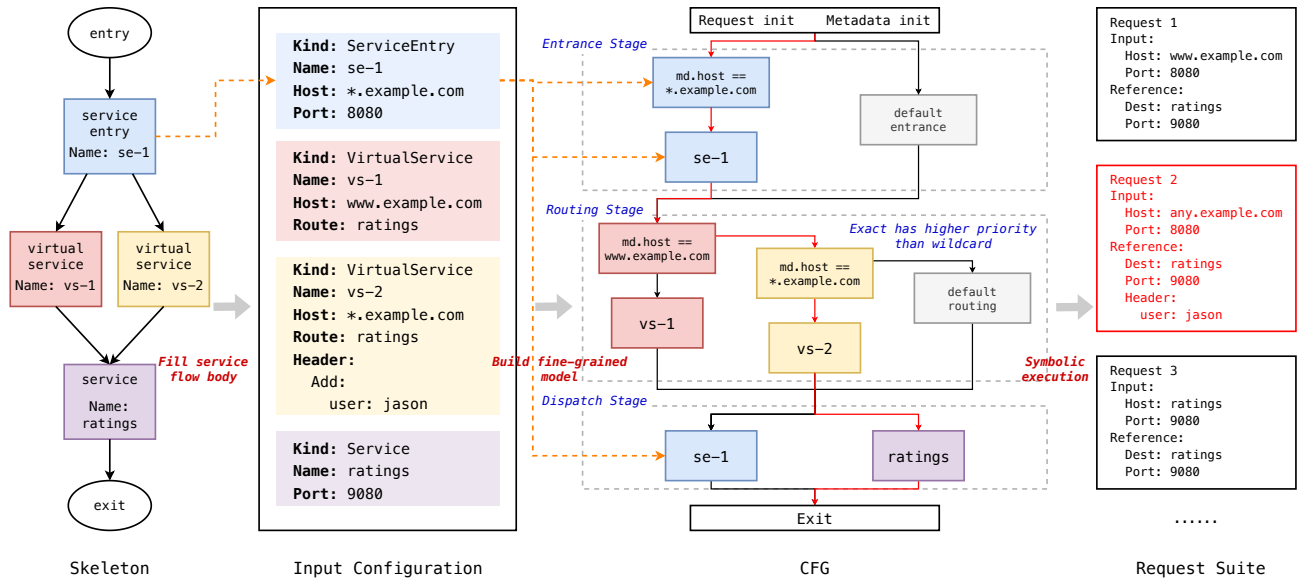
entry

service entry
Name: se–1

virtual service
Name: vs–1

virtual service
Name: vs–2

service
Name: ratings

exit

Fill service flow body

Skeleton

**Kind:** ServiceEntry
**Name:** se–1
**Host:** *.example.com
**Port:** 8080

**Kind:** VirtualService
**Name:** vs–1
**Host:** www.example.com
**Route:** ratings

**Kind:** VirtualService
**Name:** vs–2
**Host:** *.example.com
**Route:** ratings
**Header:**
Add:
user: jason

**Kind:** Service
**Name:** ratings
**Port:** 9080

Input Configuration

Build fine–grained model

Request init Metadata init

Entrance Stage

md.host == *.example.com

default entrance

se–1

Routing Stage

Exact has higher priority than wildcard

md.host == www.example.com

md.host == *.example.com

default routing

vs–1

vs–2

Dispatch Stage

se–1

ratings

Exit

CFG

Symbolic execution

Request 1
Input:
Host: www.example.com
Port: 8080
Reference:
Dest: ratings
Port: 9080

Request 2
Input:
Host: any.example.com
Port: 8080
Reference:
Dest: ratings
Port: 9080
Header:
user: jason

Request 3
Input:
Host: ratings
Port: 9080
Reference:
Dest: ratings
Port: 9080

......

Request Suite